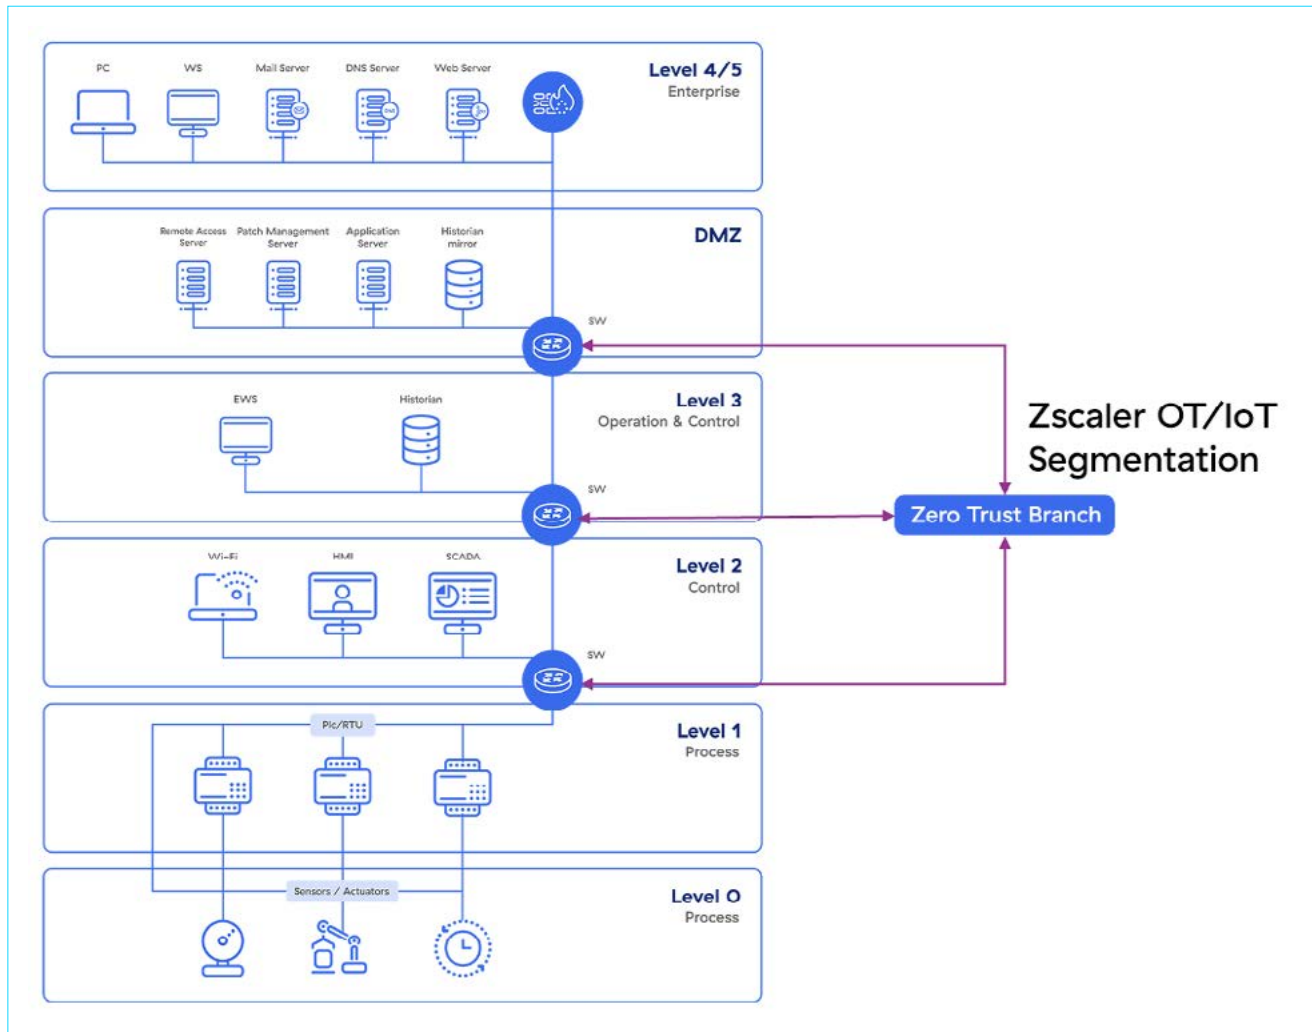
PC
WS
Mail Server
DNS Server
Web Server

Level 4/5
Enterprise

Remote Access Server
Patch Management Server
Application Server
Historian mirror

DMZ

SW

EWS
Historian

Level 3
Operation & Control

SW

Zscaler OT/IoT Segmentation

Zero Trust Branch

Wi-Fi
HMI
SCADA

Level 2
Control

SW

Plc/RTU

Level 1
Process

Sensors / Actuators

Level 0
Process